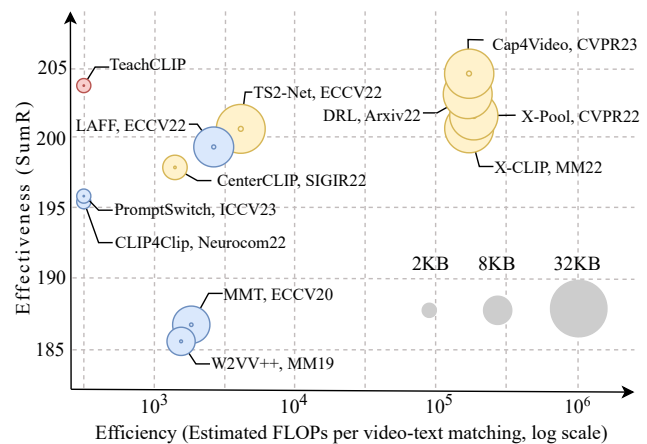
Effectiveness (SumR)

205
200
195
190
185

TeachCLIP
TS2-Net, ECCV22
LAFF, ECCV22
CenterCLIP, SIGIR22
PromptSwitch, ICCV23
CLIP4Clip, Neurocom22
Cap4Video, CVPR23
DRL, Arxiv22
X-Pool, CVPR22
X-CLIP, MM22
MMT, ECCV20
W2VV++, MM19

2KB
8KB
32KB

$10^3$
$10^4$
$10^5$
$10^6$

Efficiency (Estimated FLOPs per video-text matching, log scale)